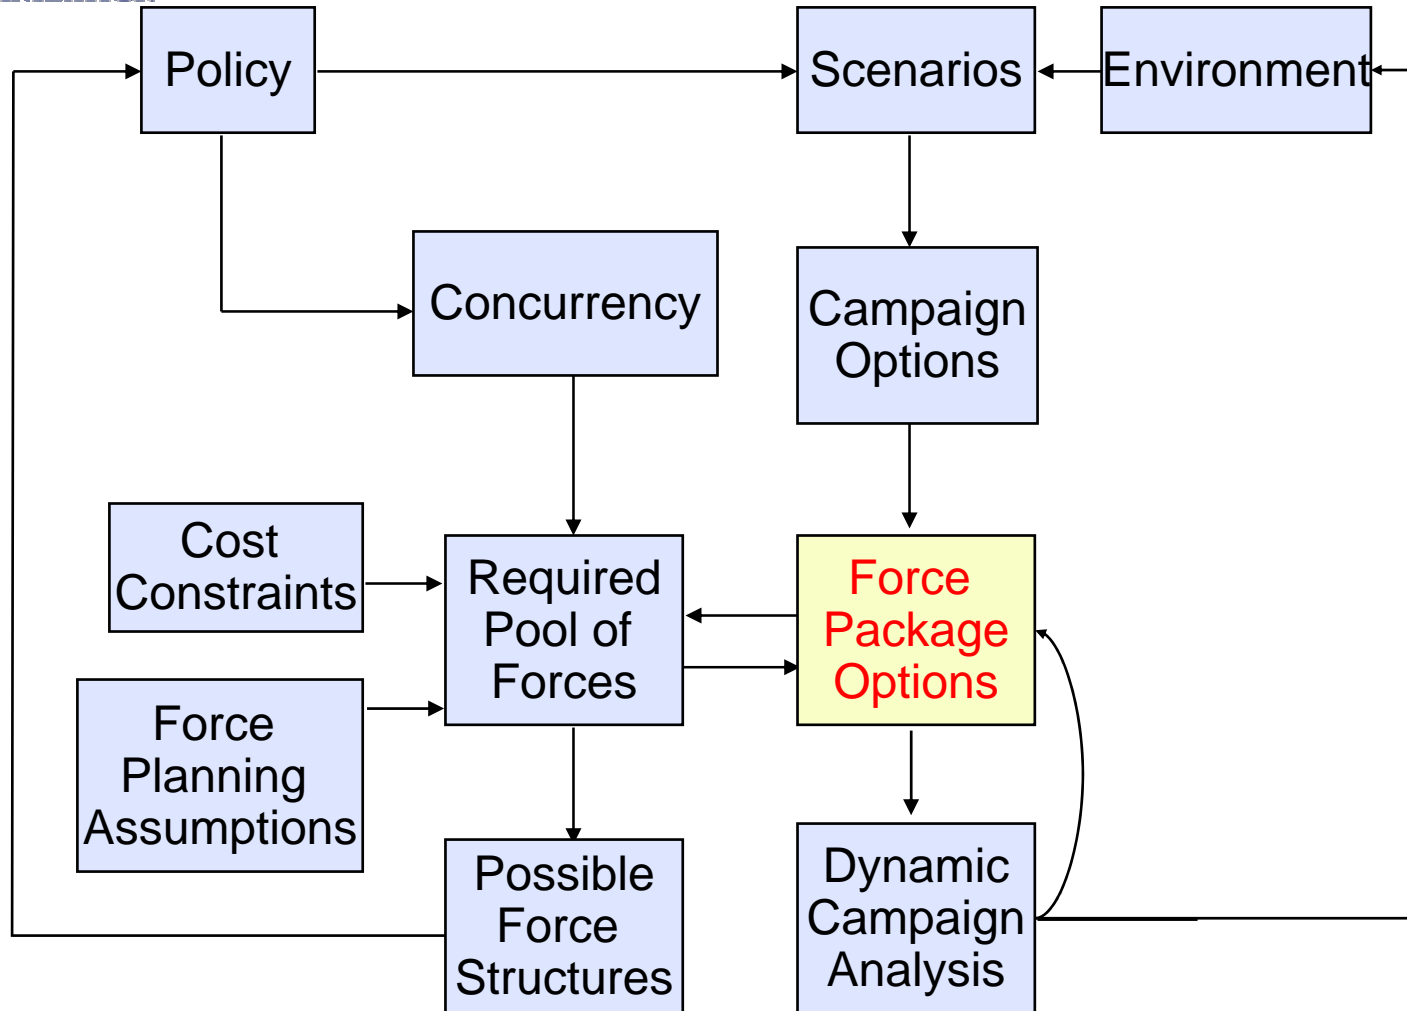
Policy

Scenarios

Environment

Concurrency

Campaign Options

Cost Constraints

Required Pool of Forces

Force Package Options

Force Planning Assumptions

Possible Force Structures

Dynamic Campaign Analysis